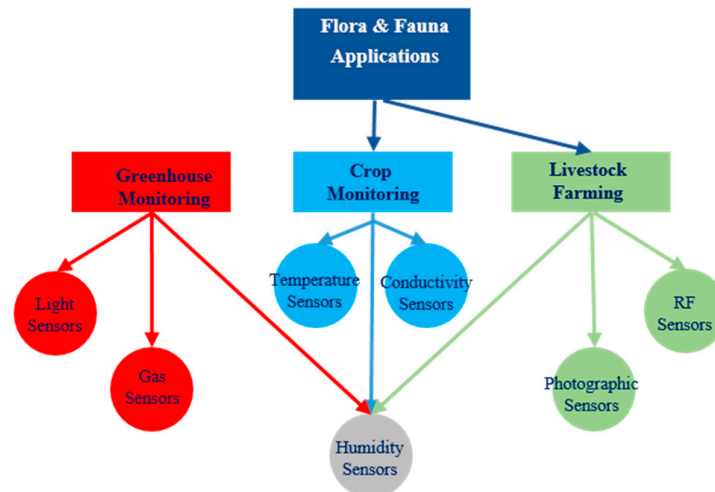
Flora & Fauna Applications

Greenhouse Monitoring

Crop Monitoring

Livestock Farming

Light Sensors

Gas Sensors

Temperature Sensors

Conductivity Sensors

RF Sensors

Photographic Sensors

Humidity Sensors